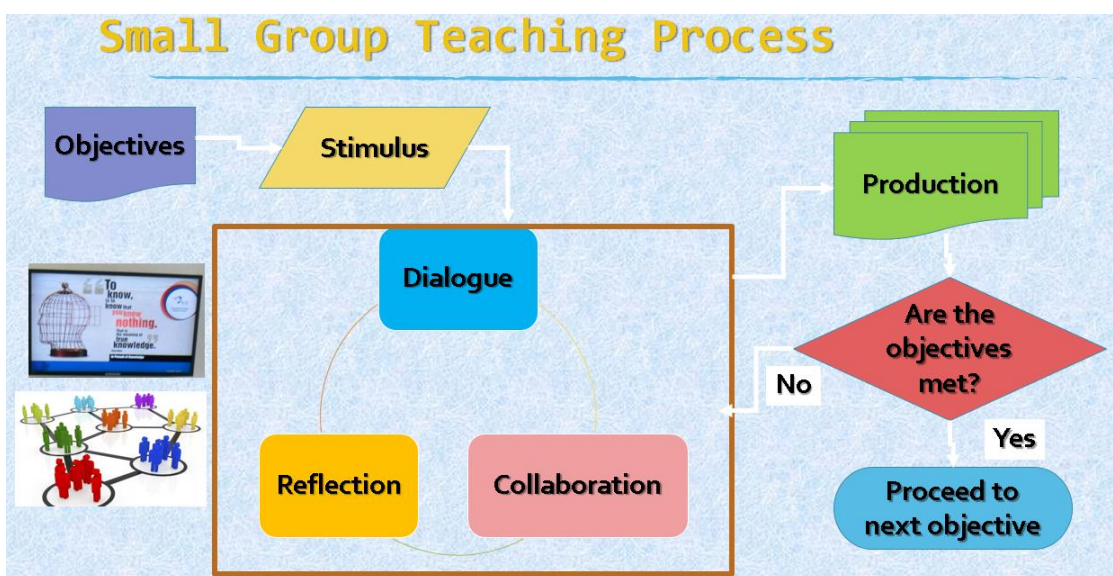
Small Group Teaching Process

Objectives

Stimulus

Production

Dialogue

Are the objectives met?

No

Yes

Proceed to next objective

Reflection

Collaboration

To know, is to know that you know nothing. That is the meaning of true knowledge.